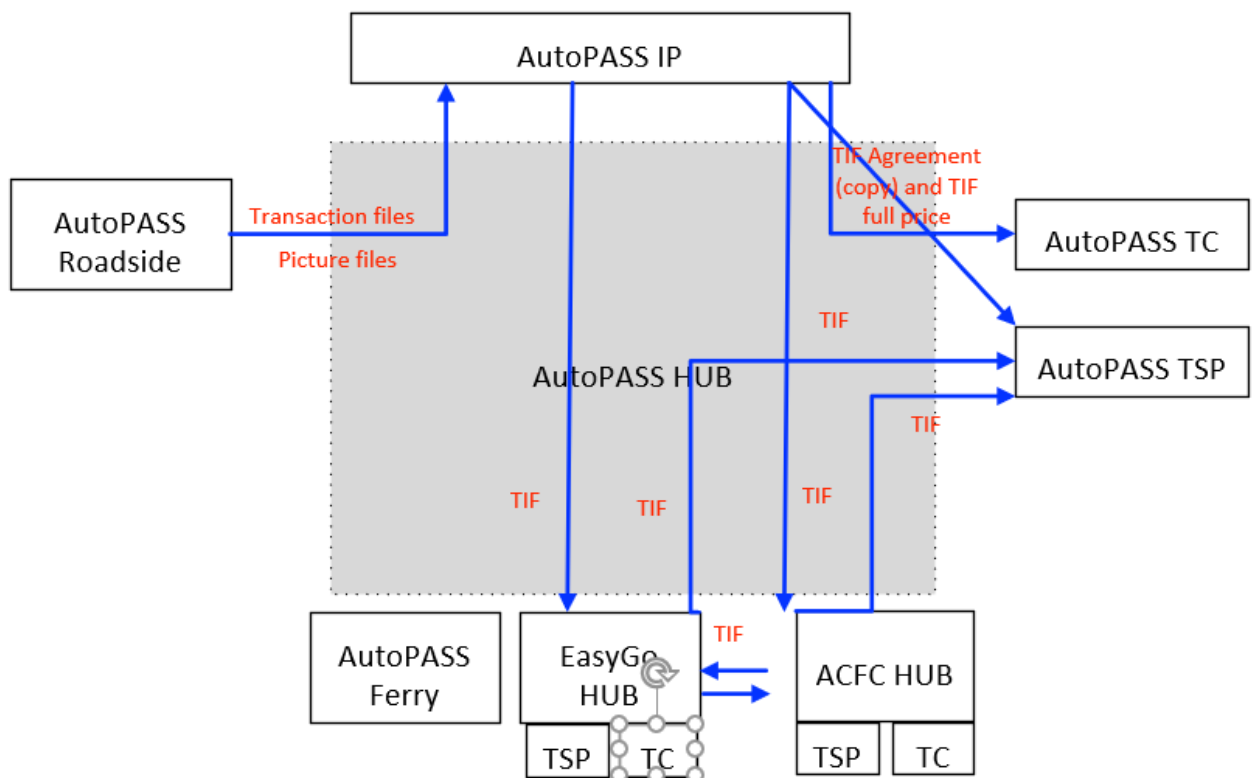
AutoPASS IP

AutoPASS Roadside

Transaction files

Picture files

TIF Agreement (copy) and TIF full price

AutoPASS TC

TIF

AutoPASS HUB

AutoPASS TSP

TIF

TIF

TIF

TIF

TIF

AutoPASS Ferry

EasyGo HUB

ACFC HUB

TSP

TC

TSP

TC